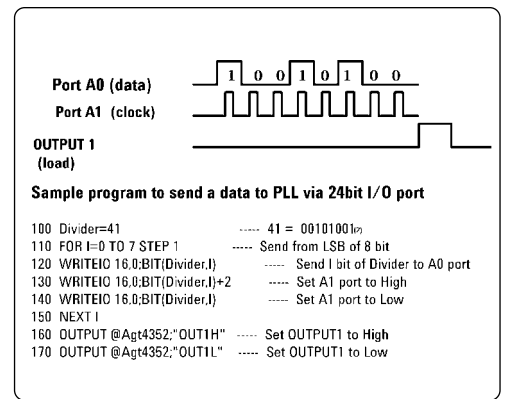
Port A0 (data)
1 0 0 1 0 1 0 0
Port A1 (clock)
OUTPUT 1
(load)

Sample program to send a data to PLL via 24bit I/O port

100 Divider=41 ----- 41 = 00101001$_{(2)}$
110 FOR I=0 TO 7 STEP 1 ----- Send from LSB of 8 bit
120 WRITEIO 16,0;BIT(Divider,I) ----- Send I bit of Divider to A0 port
130 WRITEIO 16,0;BIT(Divider,I)+2 ----- Set A1 port to High
140 WRITEIO 16,0;BIT(Divider,I) ----- Set A1 port to Low
150 NEXT I
160 OUTPUT @Agt4352;"OUT1H" ----- Set OUTPUT1 to High
170 OUTPUT @Agt4352;"OUT1L" ----- Set OUTPUT1 to Low